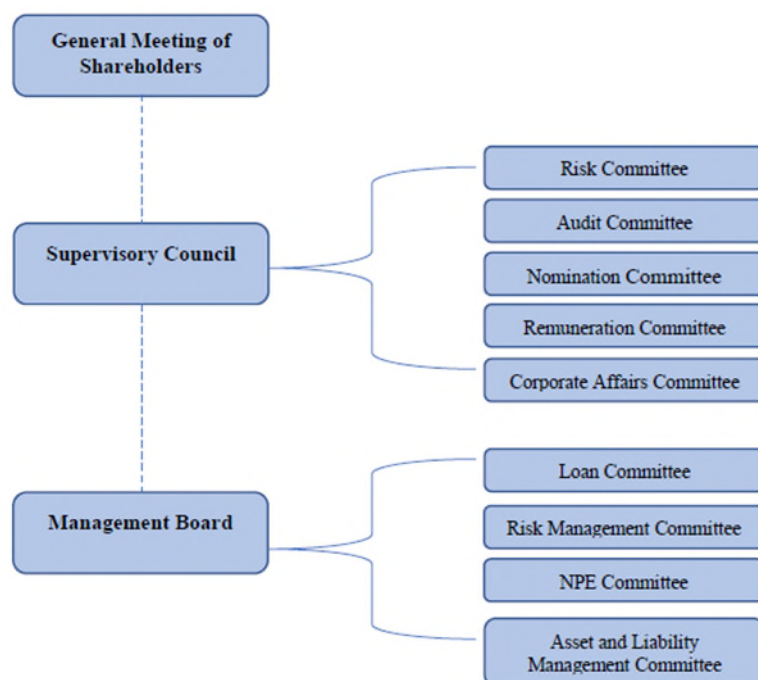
General Meeting of Shareholders

Supervisory Council

Risk Committee

Audit Committee

Nomination Committee

Remuneration Committee

Corporate Affairs Committee

Management Board

Loan Committee

Risk Management Committee

NPE Committee

Asset and Liability Management Committee